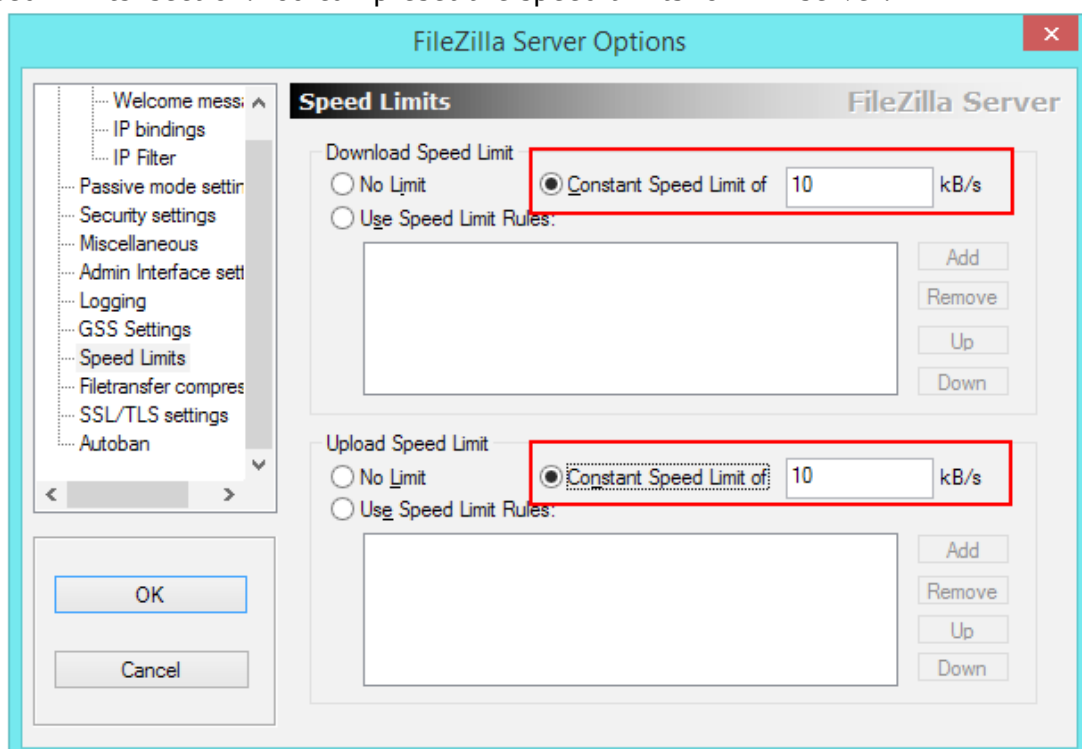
FileZilla Server Options

Welcome mess
IP bindings
IP Filter
Passive mode settir
Security settings
Miscellaneous
Admin Interface sett
Logging
GSS Settings
Speed Limits
Filetransfer compres
SSL/TLS settings
Autoban

OK
Cancel

Speed Limits
FileZilla Server

Download Speed Limit
No Limit
Constant Speed Limit of 10 kB/s
Use Speed Limit Rules:
Add
Remove
Up
Down

Upload Speed Limit
No Limit
Constant Speed Limit of 10 kB/s
Use Speed Limit Rules:
Add
Remove
Up
Down